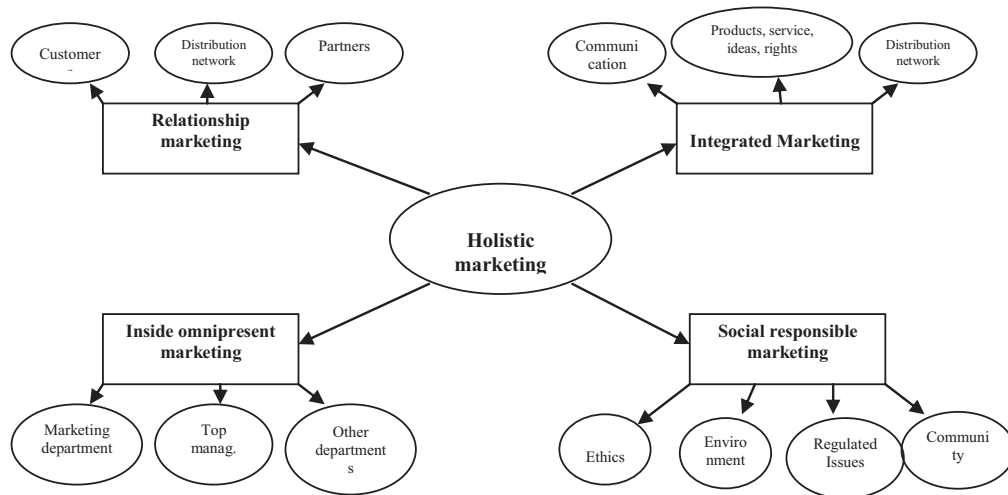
Customer

Distribution network

Partners

Relationship marketing

Communi cation

Products, service, ideas, rights

Distribution network

Integrated Marketing

Holistic marketing

Inside omnipresent marketing

Marketing department

Top manag.

Other departmen ts

Social responsible marketing

Ethics

Enviro nment

Regulated Issues

Communi ty